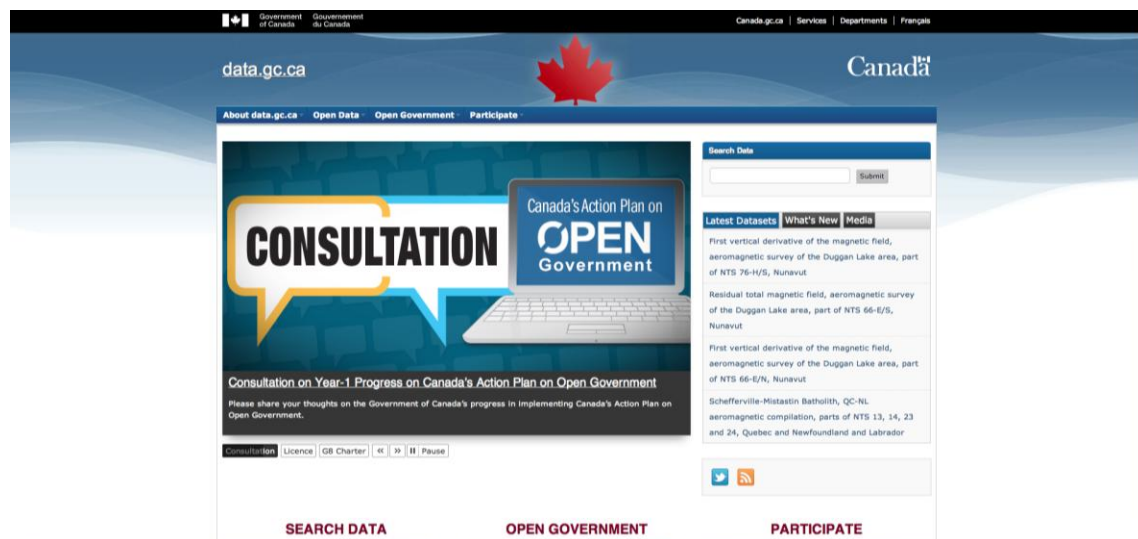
Government of Canada Gouvernement du Canada

Canada.gc.ca | Services | Departments | Français

data.gc.ca

Canada

About data.gc.ca Open Data Open Government Participate

CONSULTATION

Canada's Action Plan on OPEN Government

Consultation on Year-1 Progress on Canada's Action Plan on Open Government

Please share your thoughts on the Government of Canada's progress in implementing Canada's Action Plan on Open Government.

Consultation Licence G8 Charter « » II Pause

Search Data

Submit

Latest Datasets What's New Media

First vertical derivative of the magnetic field, aeromagnetic survey of the Duggan Lake area, part of NTS 76-H/S, Nunavut

Residual total magnetic field, aeromagnetic survey of the Duggan Lake area, part of NTS 66-E/S, Nunavut

First vertical derivative of the magnetic field, aeromagnetic survey of the Duggan Lake area, part of NTS 66-E/N, Nunavut

Schefferville-Mistastin Batholith, QC-NL aeromagnetic compilation, parts of NTS 13, 14, 23 and 24, Quebec and Newfoundland and Labrador

SEARCH DATA

OPEN GOVERNMENT

PARTICIPATE